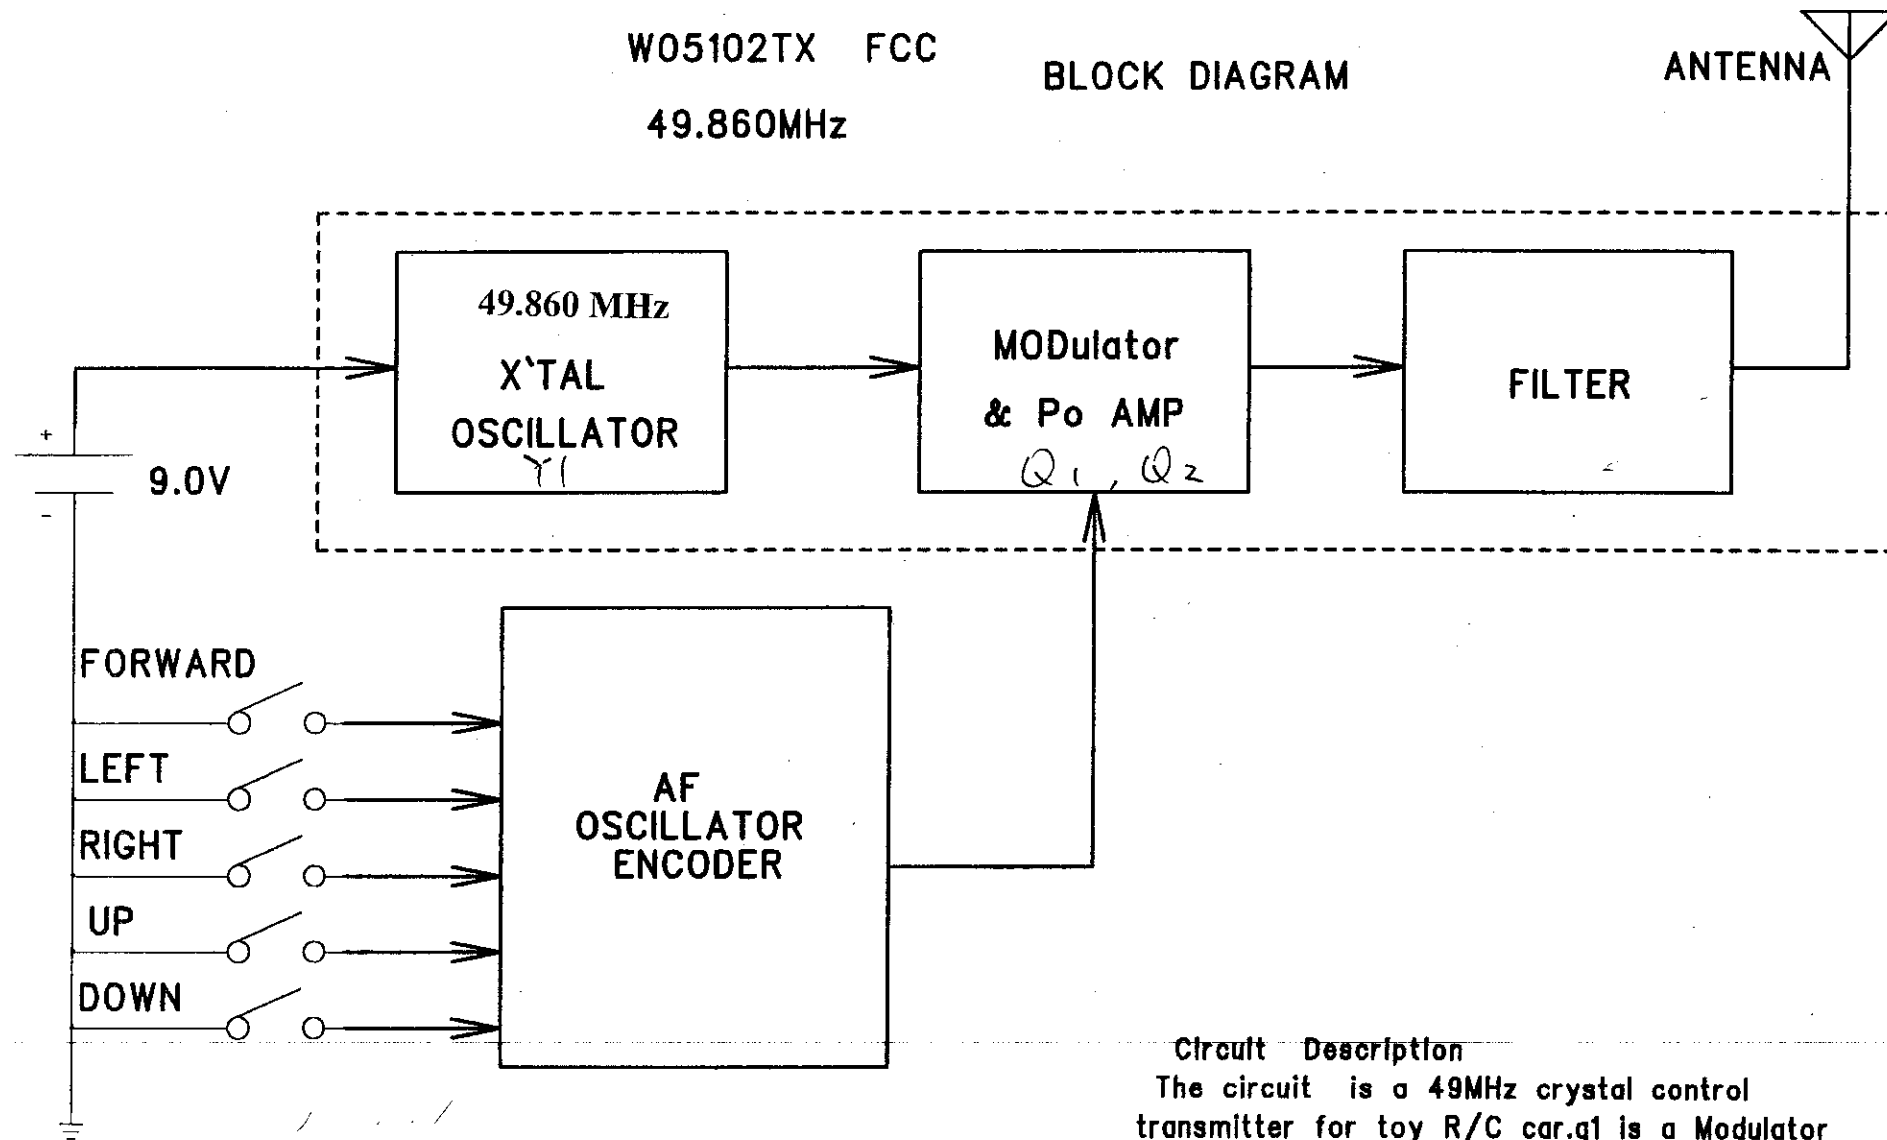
W05102TX FCC

49.860MHz

BLOCK DIAGRAM

ANTENNA

49.860 MHz
X'TAL
OSCILLATOR
Y1

MODulator
& Po AMP
Q1 , Q2

FILTER

+
-
9.0V

FORWARD
LEFT
RIGHT
UP
DOWN

AF
OSCILLATOR
ENCODER

Circuit Description
The circuit is a 49MHz crystal control transmitter for toy R/C car.q1 is a Modulator